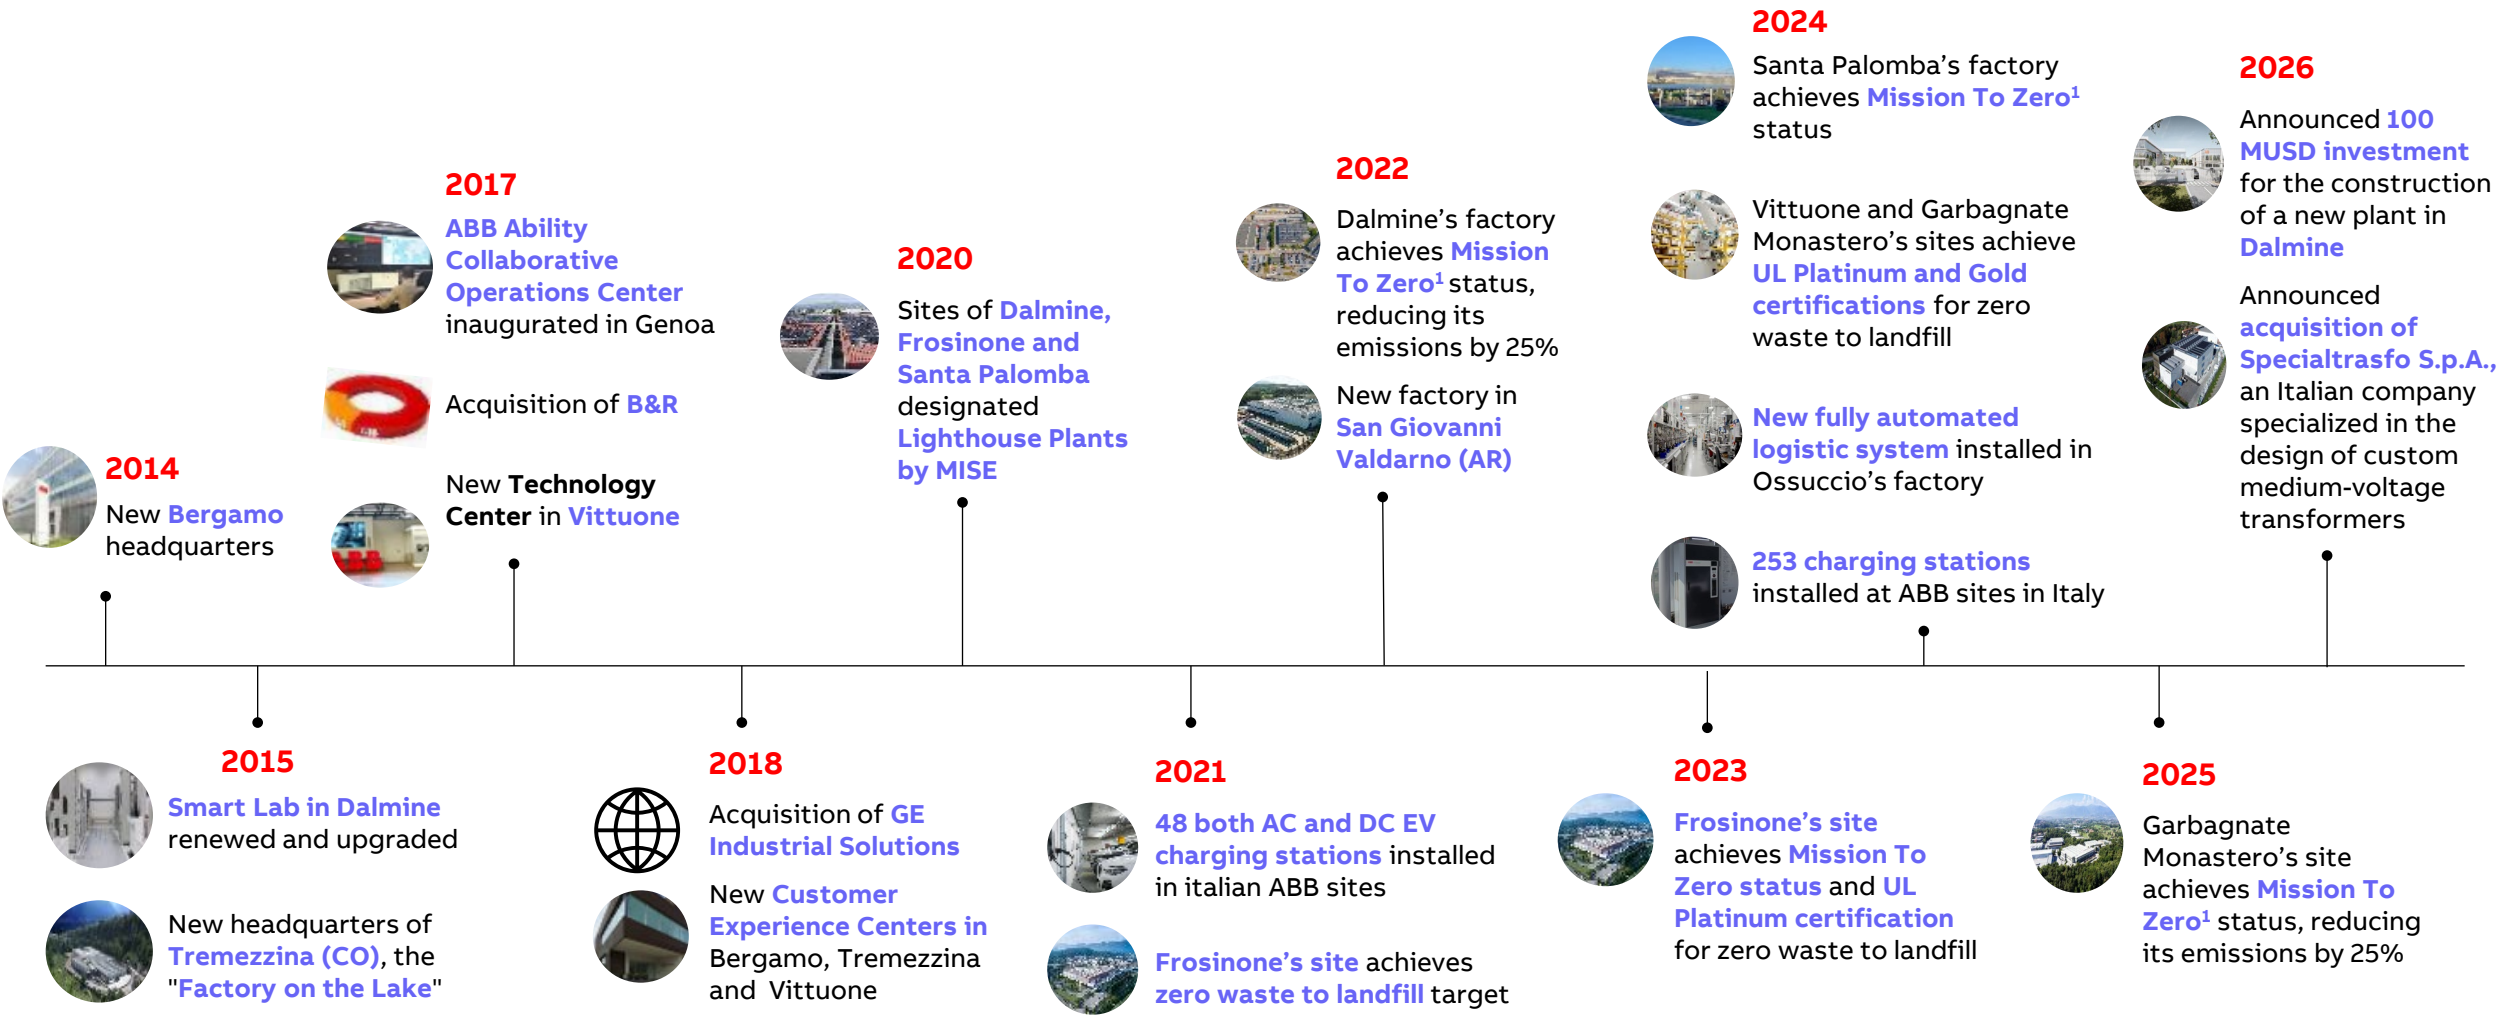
2014
New Bergamo headquarters

2015
Smart Lab in Dalmine renewed and upgraded

New headquarters of Tremezzina (CO), the "Factory on the Lake"

2017
ABB Ability Collaborative Operations Center inaugurated in Genoa

Acquisition of B&R

New Technology Center in Vittuone

2018
Acquisition of GE Industrial Solutions

New Customer Experience Centers in Bergamo, Tremezzina and Vittuone

2020
Sites of Dalmine, Frosinone and Santa Palomba designated Lighthouse Plants by MISE

2021
48 both AC and DC EV charging stations installed in italian ABB sites

Frosinone's site achieves zero waste to landfill target

2022
Dalmine's factory achieves Mission To Zero$^1$ status, reducing its emissions by 25%

New factory in San Giovanni Valdarno (AR)

2023
Frosinone's site achieves Mission To Zero status and UL Platinum certification for zero waste to landfill

2024
Santa Palomba's factory achieves Mission To Zero$^1$ status

Vittuone and Garbagnate Monastero's sites achieve UL Platinum and Gold certifications for zero waste to landfill

New fully automated logistic system installed in Ossuccio's factory

253 charging stations installed at ABB sites in Italy

2025
Garbagnate Monastero's site achieves Mission To Zero$^1$ status, reducing its emissions by 25%

2026
Announced 100 MUSD investment for the construction of a new plant in Dalmine

Announced acquisition of Specialtrasfo S.p.A., an Italian company specialized in the design of custom medium-voltage transformers